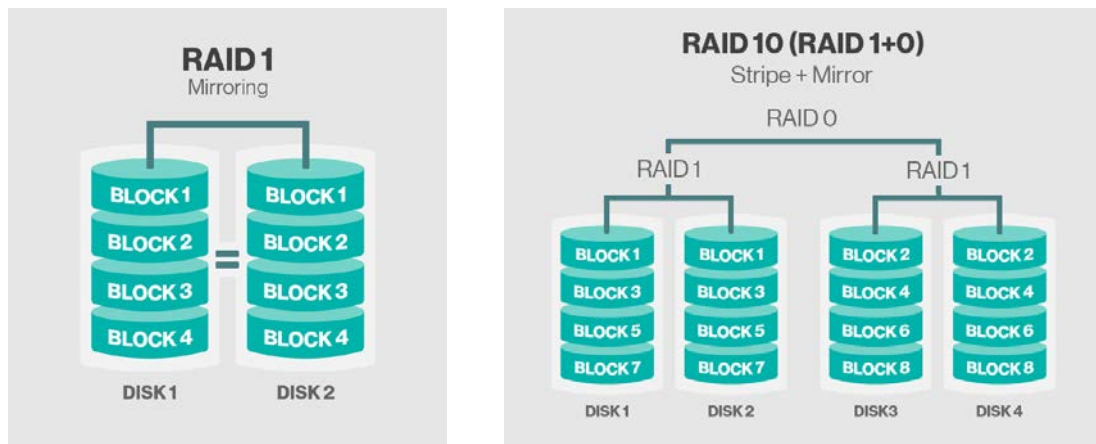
RAID 1
Mirroring

BLOCK 1
BLOCK 2
BLOCK 3
BLOCK 4

=

BLOCK 1
BLOCK 2
BLOCK 3
BLOCK 4

DISK 1
DISK 2

RAID 10 (RAID 1+0)
Stripe + Mirror

RAID 0

RAID 1
RAID 1

BLOCK 1
BLOCK 3
BLOCK 5
BLOCK 7

BLOCK 1
BLOCK 3
BLOCK 5
BLOCK 7

BLOCK 2
BLOCK 4
BLOCK 6
BLOCK 8

BLOCK 2
BLOCK 4
BLOCK 6
BLOCK 8

DISK 1
DISK 2
DISK3
DISK 4